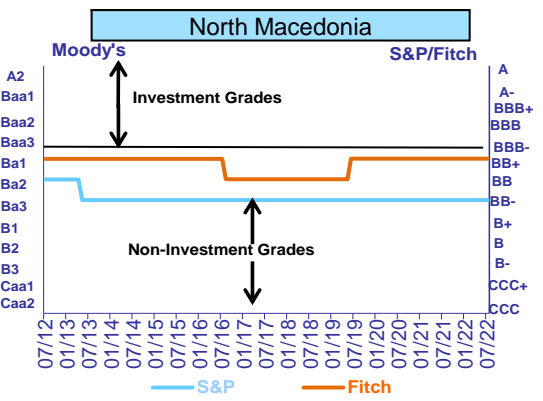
North Macedonia

Moody's

S&P/Fitch

A2
Baa1
Baa2
Baa3
Ba1
Ba2
Ba3
B1
B2
B3
Caa1
Caa2

A
A-
BBB+
BBB
BBB-
BB+
BB
BB-
B+
B
B-
CCC+
CCC

Investment Grades

Non-Investment Grades

07/12
01/13
07/13
01/14
07/14
01/15
07/15
01/16
07/16
01/17
07/17
01/18
07/18
01/19
07/19
01/20
07/20
01/21
07/21
01/22
07/22

S&P
Fitch